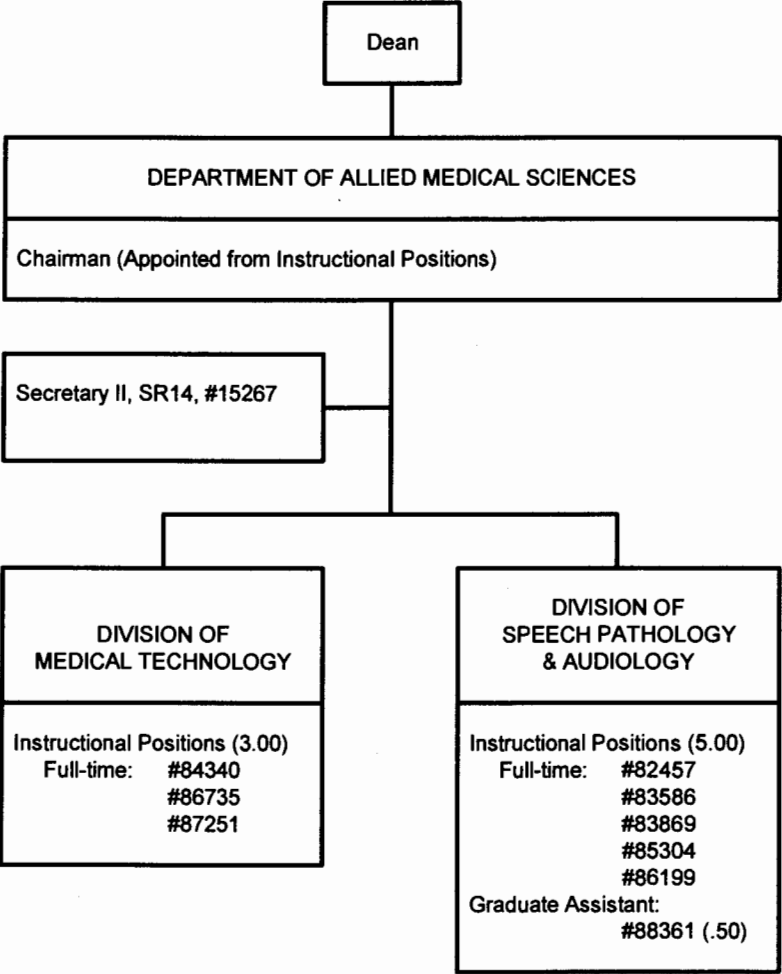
Dean

DEPARTMENT OF ALLIED MEDICAL SCIENCES

Chairman (Appointed from Instructional Positions)

Secretary II, SR14, #15267

DIVISION OF MEDICAL TECHNOLOGY

Instructional Positions (3.00)
Full-time: #84340
#86735
#87251

DIVISION OF SPEECH PATHOLOGY & AUDIOLOGY

Instructional Positions (5.00)
Full-time: #82457
#83586
#83869
#85304
#86199
Graduate Assistant:
#88361 (.50)